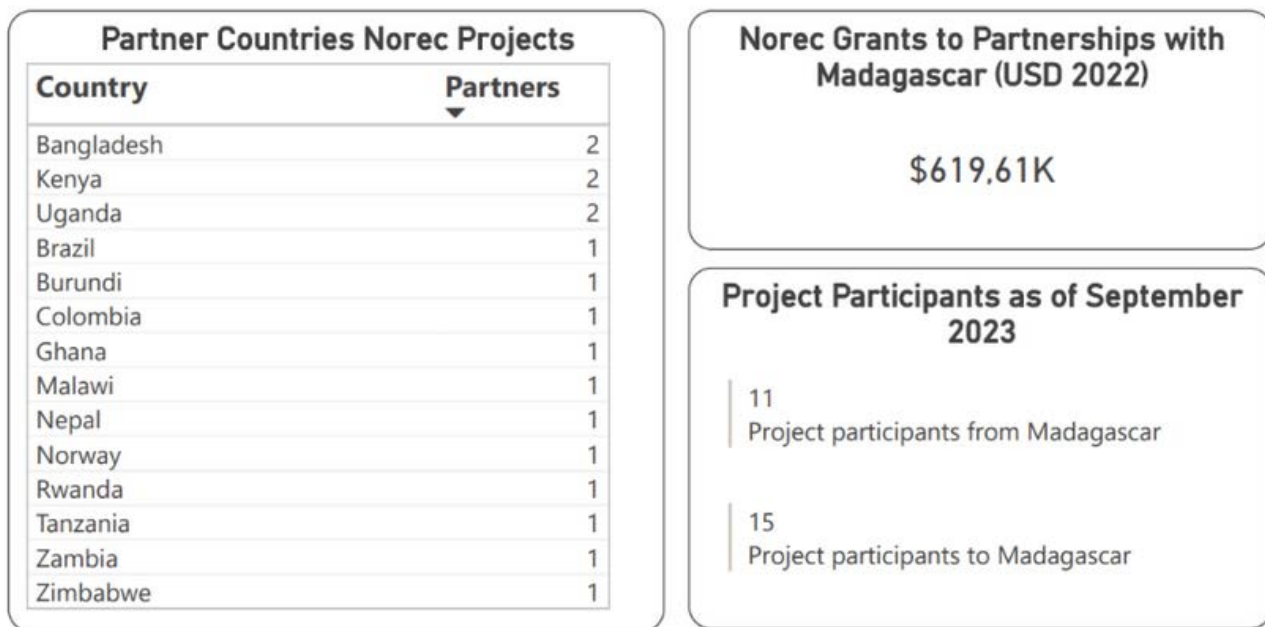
Partner Countries Norec Projects

| Country | Partners |
|---|---|
| Bangladesh | 2 |
| Kenya | 2 |
| Uganda | 2 |
| Brazil | 1 |
| Burundi | 1 |
| Colombia | 1 |
| Ghana | 1 |
| Malawi | 1 |
| Nepal | 1 |
| Norway | 1 |
| Rwanda | 1 |
| Tanzania | 1 |
| Zambia | 1 |
| Zimbabwe | 1 |

Norec Grants to Partnerships with Madagascar (USD 2022)

$619,61K

Project Participants as of September 2023

11
Project participants from Madagascar

15
Project participants to Madagascar